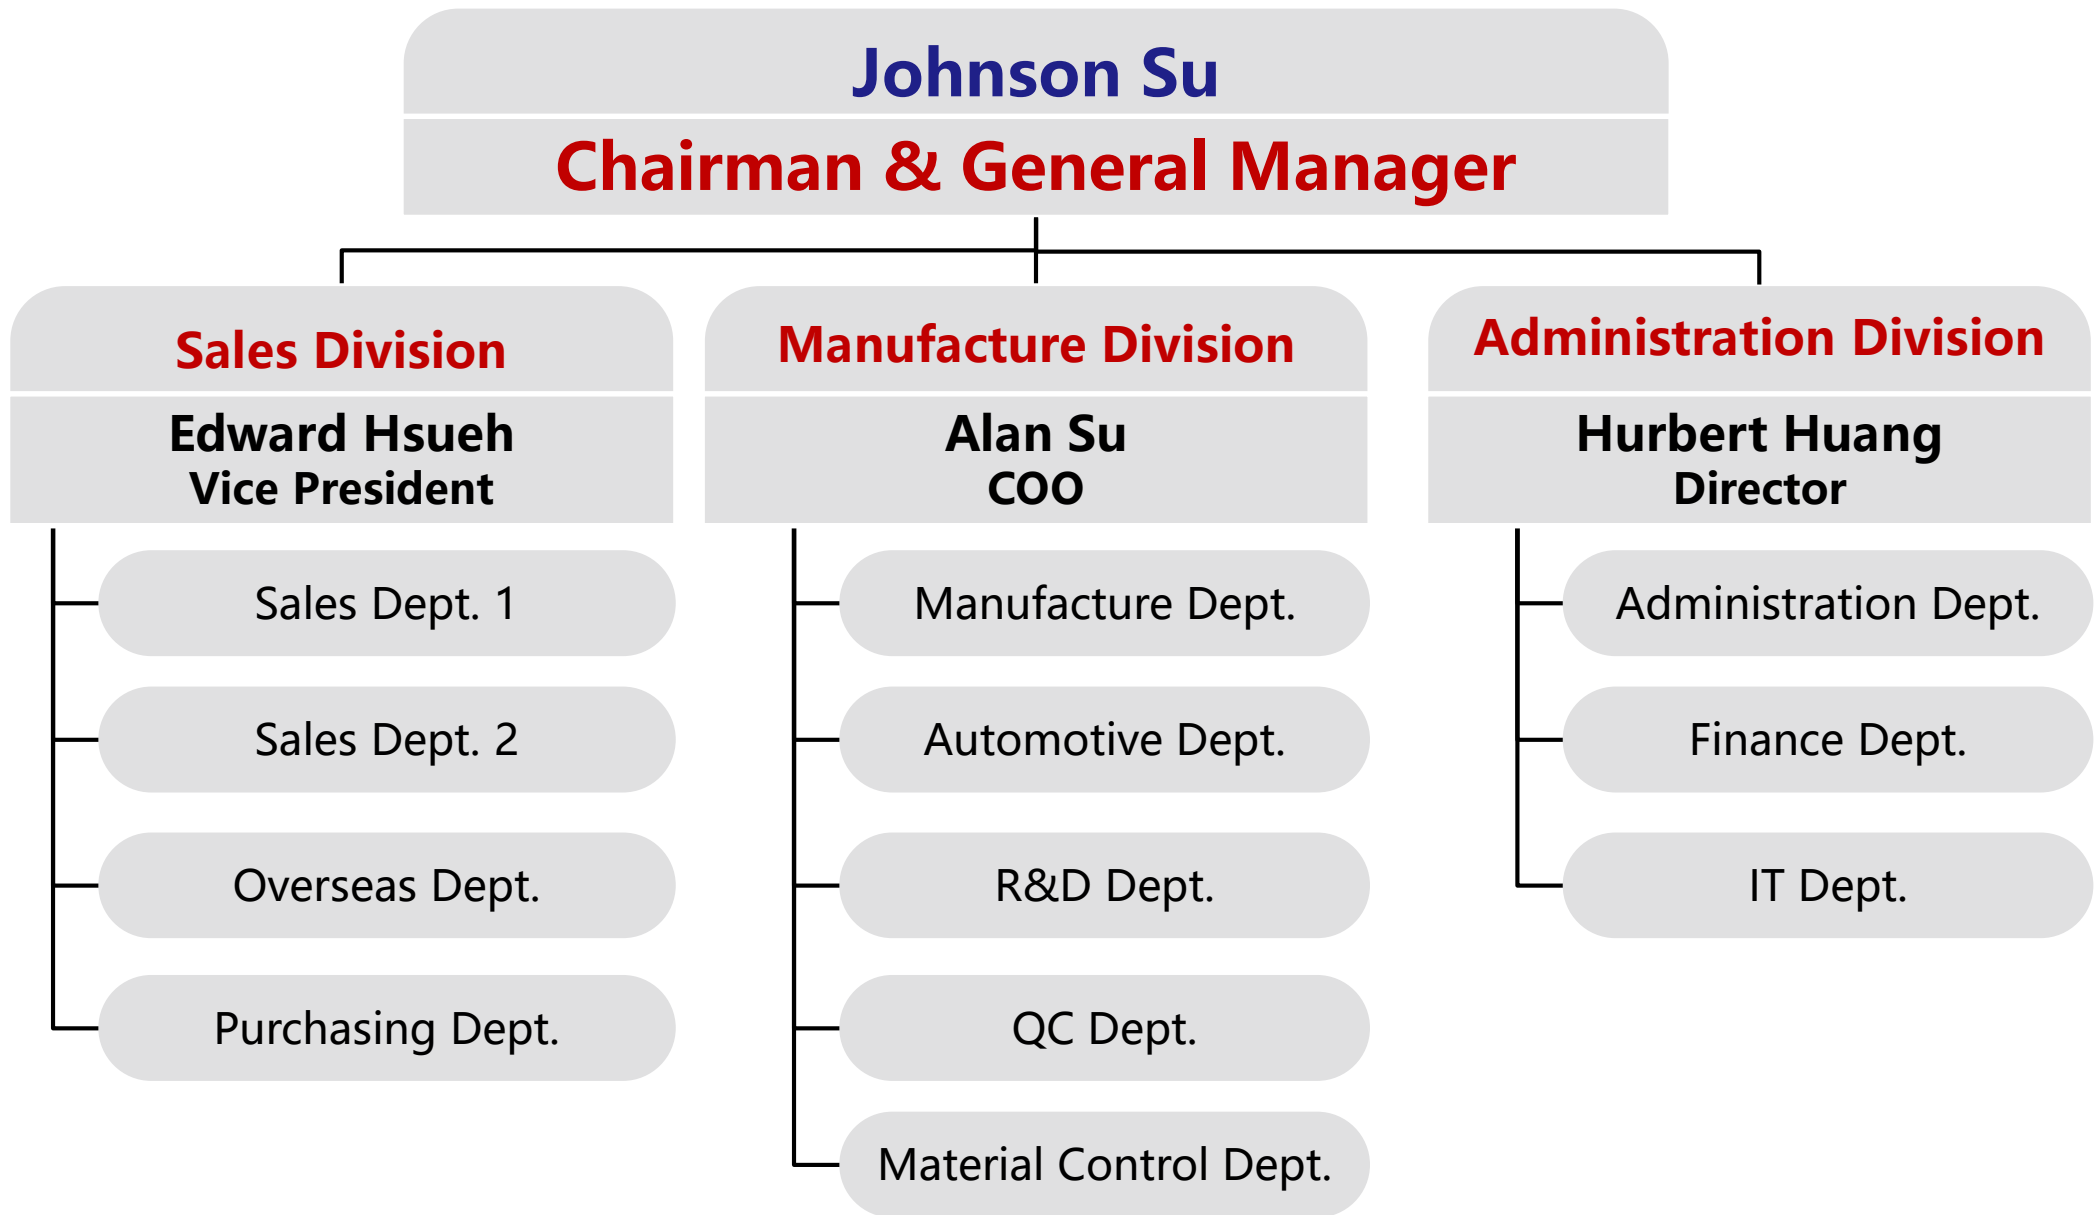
Johnson Su
Chairman & General Manager

Sales Division
Edward Hsueh
Vice President

Sales Dept. 1
Sales Dept. 2
Overseas Dept.
Purchasing Dept.

Manufacture Division
Alan Su
COO

Manufacture Dept.
Automotive Dept.
R&D Dept.
QC Dept.
Material Control Dept.

Administration Division
Hurbert Huang
Director

Administration Dept.
Finance Dept.
IT Dept.